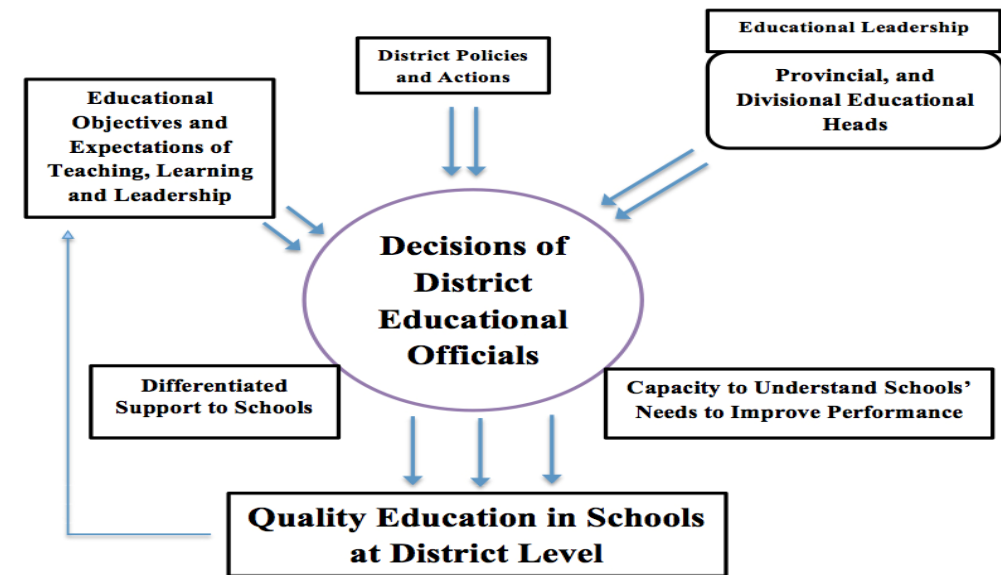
Educational Leadership

Provincial, and Divisional Educational Heads

District Policies and Actions

Educational Objectives and Expectations of Teaching, Learning and Leadership

Decisions of District Educational Officials

Differentiated Support to Schools

Capacity to Understand Schools' Needs to Improve Performance

Quality Education in Schools at District Level